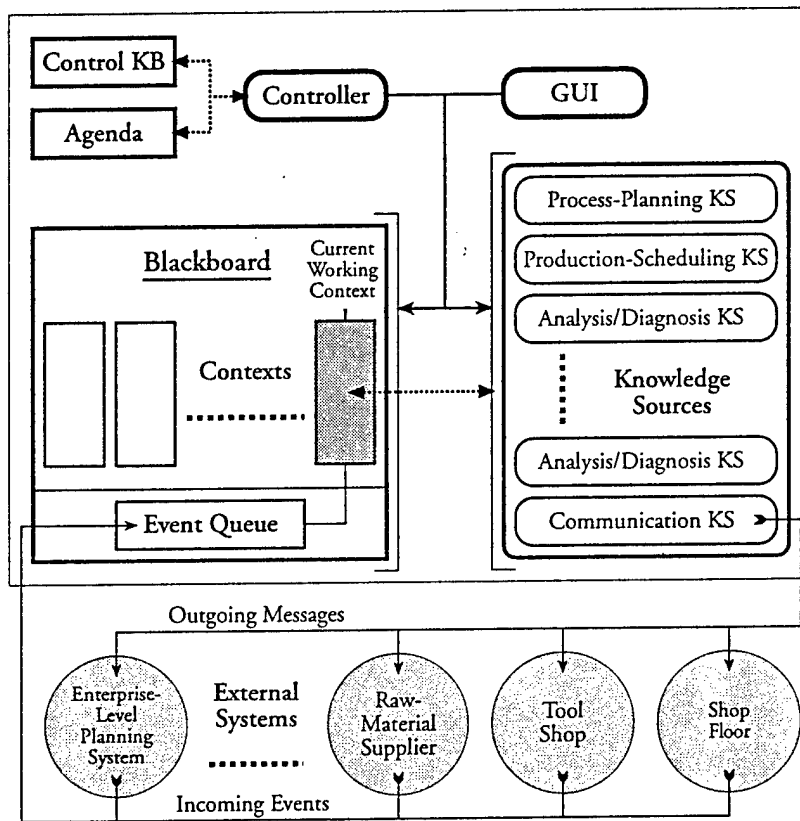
Control KB
Agenda
Controller
GUI
Blackboard
Current Working Context
Contexts
Event Queue
Process-Planning KS
Production-Scheduling KS
Analysis/Diagnosis KS
Knowledge Sources
Analysis/Diagnosis KS
Communication KS
Outgoing Messages
Enterprise-Level Planning System
External Systems
Raw-Material Supplier
Tool Shop
Shop Floor
Incoming Events